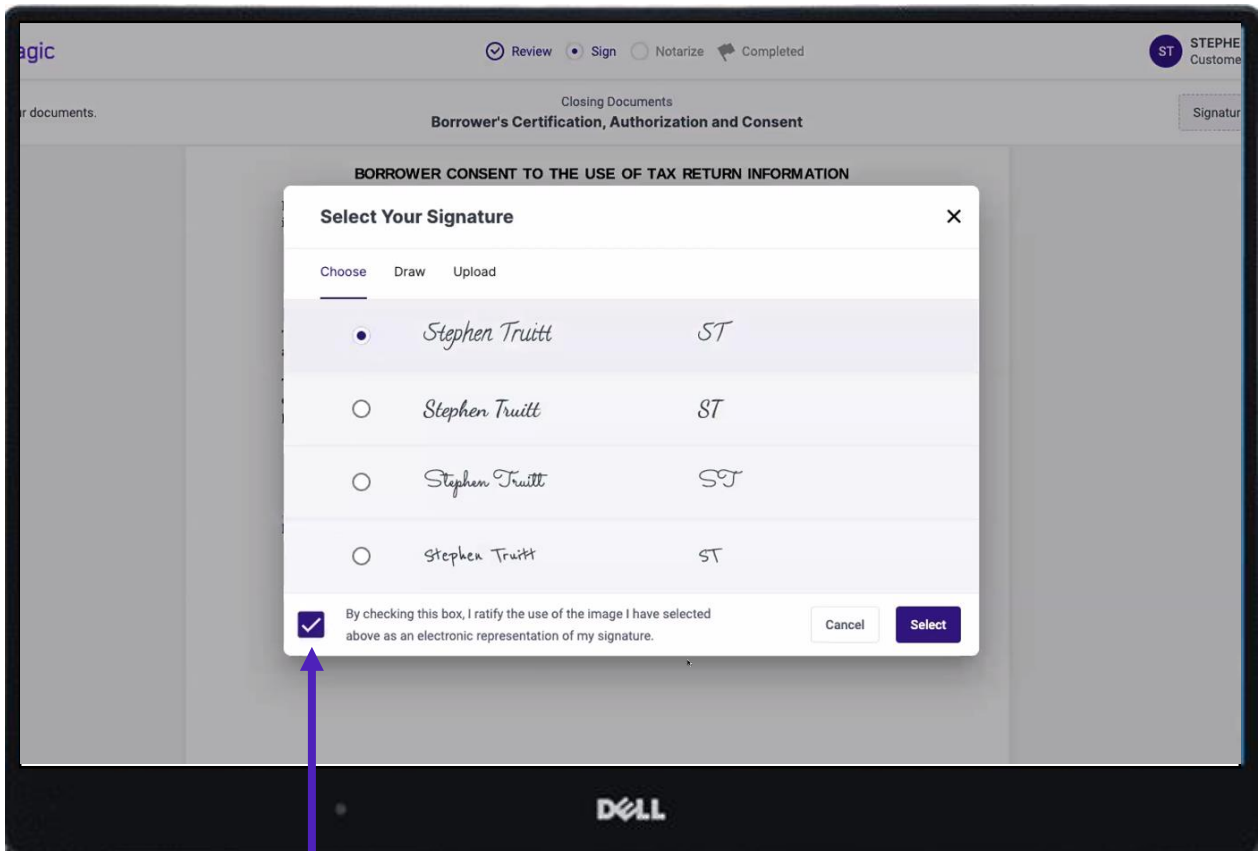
agic

Review Sign Notarize Completed

ST STEPHE Custome

r documents.

Closing Documents
Borrower's Certification, Authorization and Consent

Signatur

BORROWER CONSENT TO THE USE OF TAX RETURN INFORMATION

Select Your Signature

×

Choose Draw Upload

Stephen Truitt ST

Stephen Truitt ST

Stephen Truitt ST

Stephen Truitt ST

By checking this box, I ratify the use of the image I have selected above as an electronic representation of my signature.

Cancel

Select

DELL